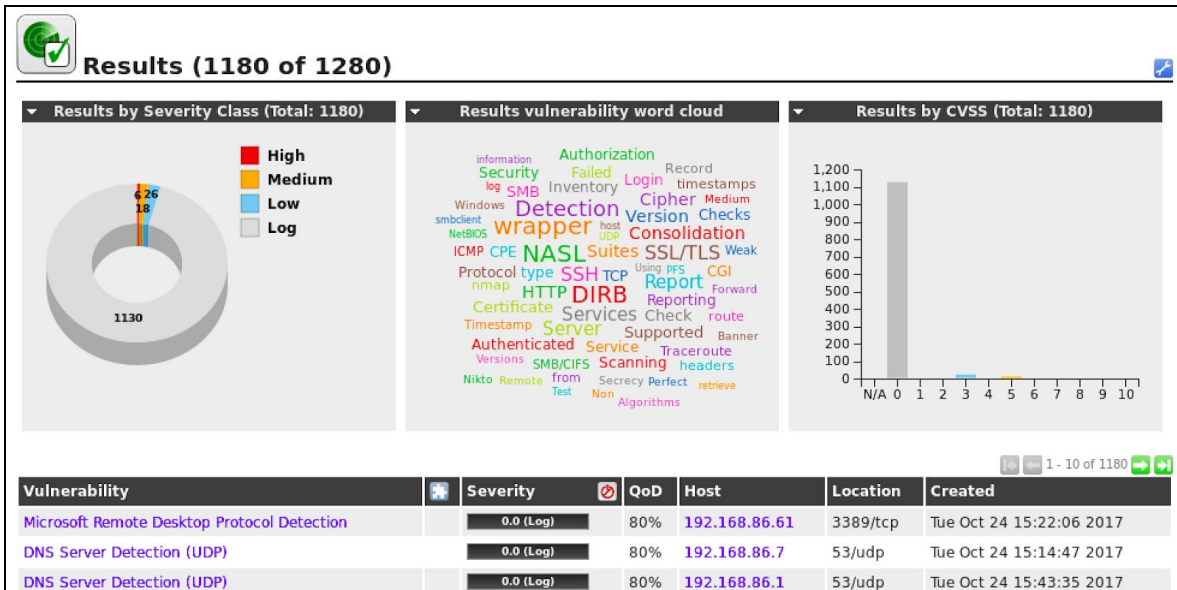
Results (1180 of 1280)

Results by Severity Class (Total: 1180)

High
Medium
Low
Log

6 26
18
1130

Results vulnerability word cloud

information Authorization Record Security Failed Login timestamps log SMB Inventory Cipher Medium Windows Detection Version Checks smbclient wrapper host UDP Consolidation NetBIOS ICMP CPE NASL Suites SSL/TLS Weak Protocol type SSH TCP Using PFS CGI nmap HTTP DIRB Report Forward Certificate Reporting Services Check route Timestamp Server Supported Banner Authenticated Service Traceroute Versions SMB/CIFS Scanning headers Nikto Remote from Secrecy Perfect retrieve Test Non Algorithms

Results by CVSS (Total: 1180)

1,200
1,100
1,000
900
800
700
600
500
400
300
200
100
0
N/A 0 1 2 3 4 5 6 7 8 9 10

1 - 10 of 1180

| Vulnerability | | Severity | QoD | Host | Location | Created |
|---|---|---|---|---|---|---|
| Microsoft Remote Desktop Protocol Detection | | 0.0 (Log) | 80% | 192.168.86.61 | 3389/tcp | Tue Oct 24 15:22:06 2017 |
| DNS Server Detection (UDP) | | 0.0 (Log) | 80% | 192.168.86.7 | 53/udp | Tue Oct 24 15:14:47 2017 |
| DNS Server Detection (UDP) | | 0.0 (Log) | 80% | 192.168.86.1 | 53/udp | Tue Oct 24 15:43:35 2017 |